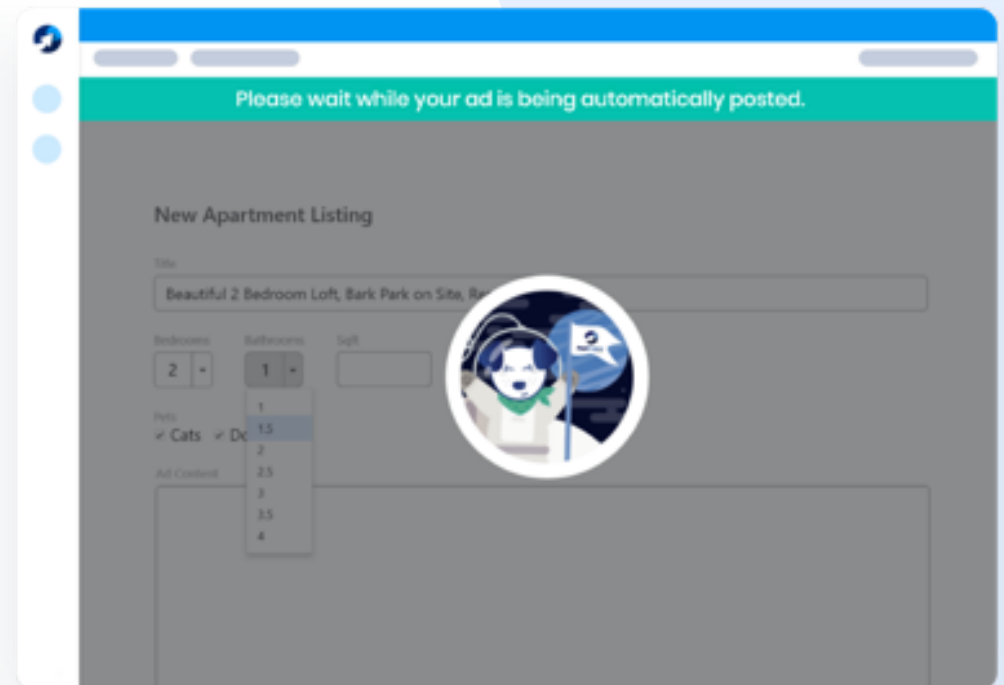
Please wait while your ad is being automatically posted.

New Apartment Listing

Title

Beautiful 2 Bedroom Loft, Bark Park on Site, Re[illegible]

Bedrooms
2

Bathrooms
1

Sqft

1
1.5
2
2.5
3
3.5
4

Pets
✓ Cats ✓ Do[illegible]

Ad Content